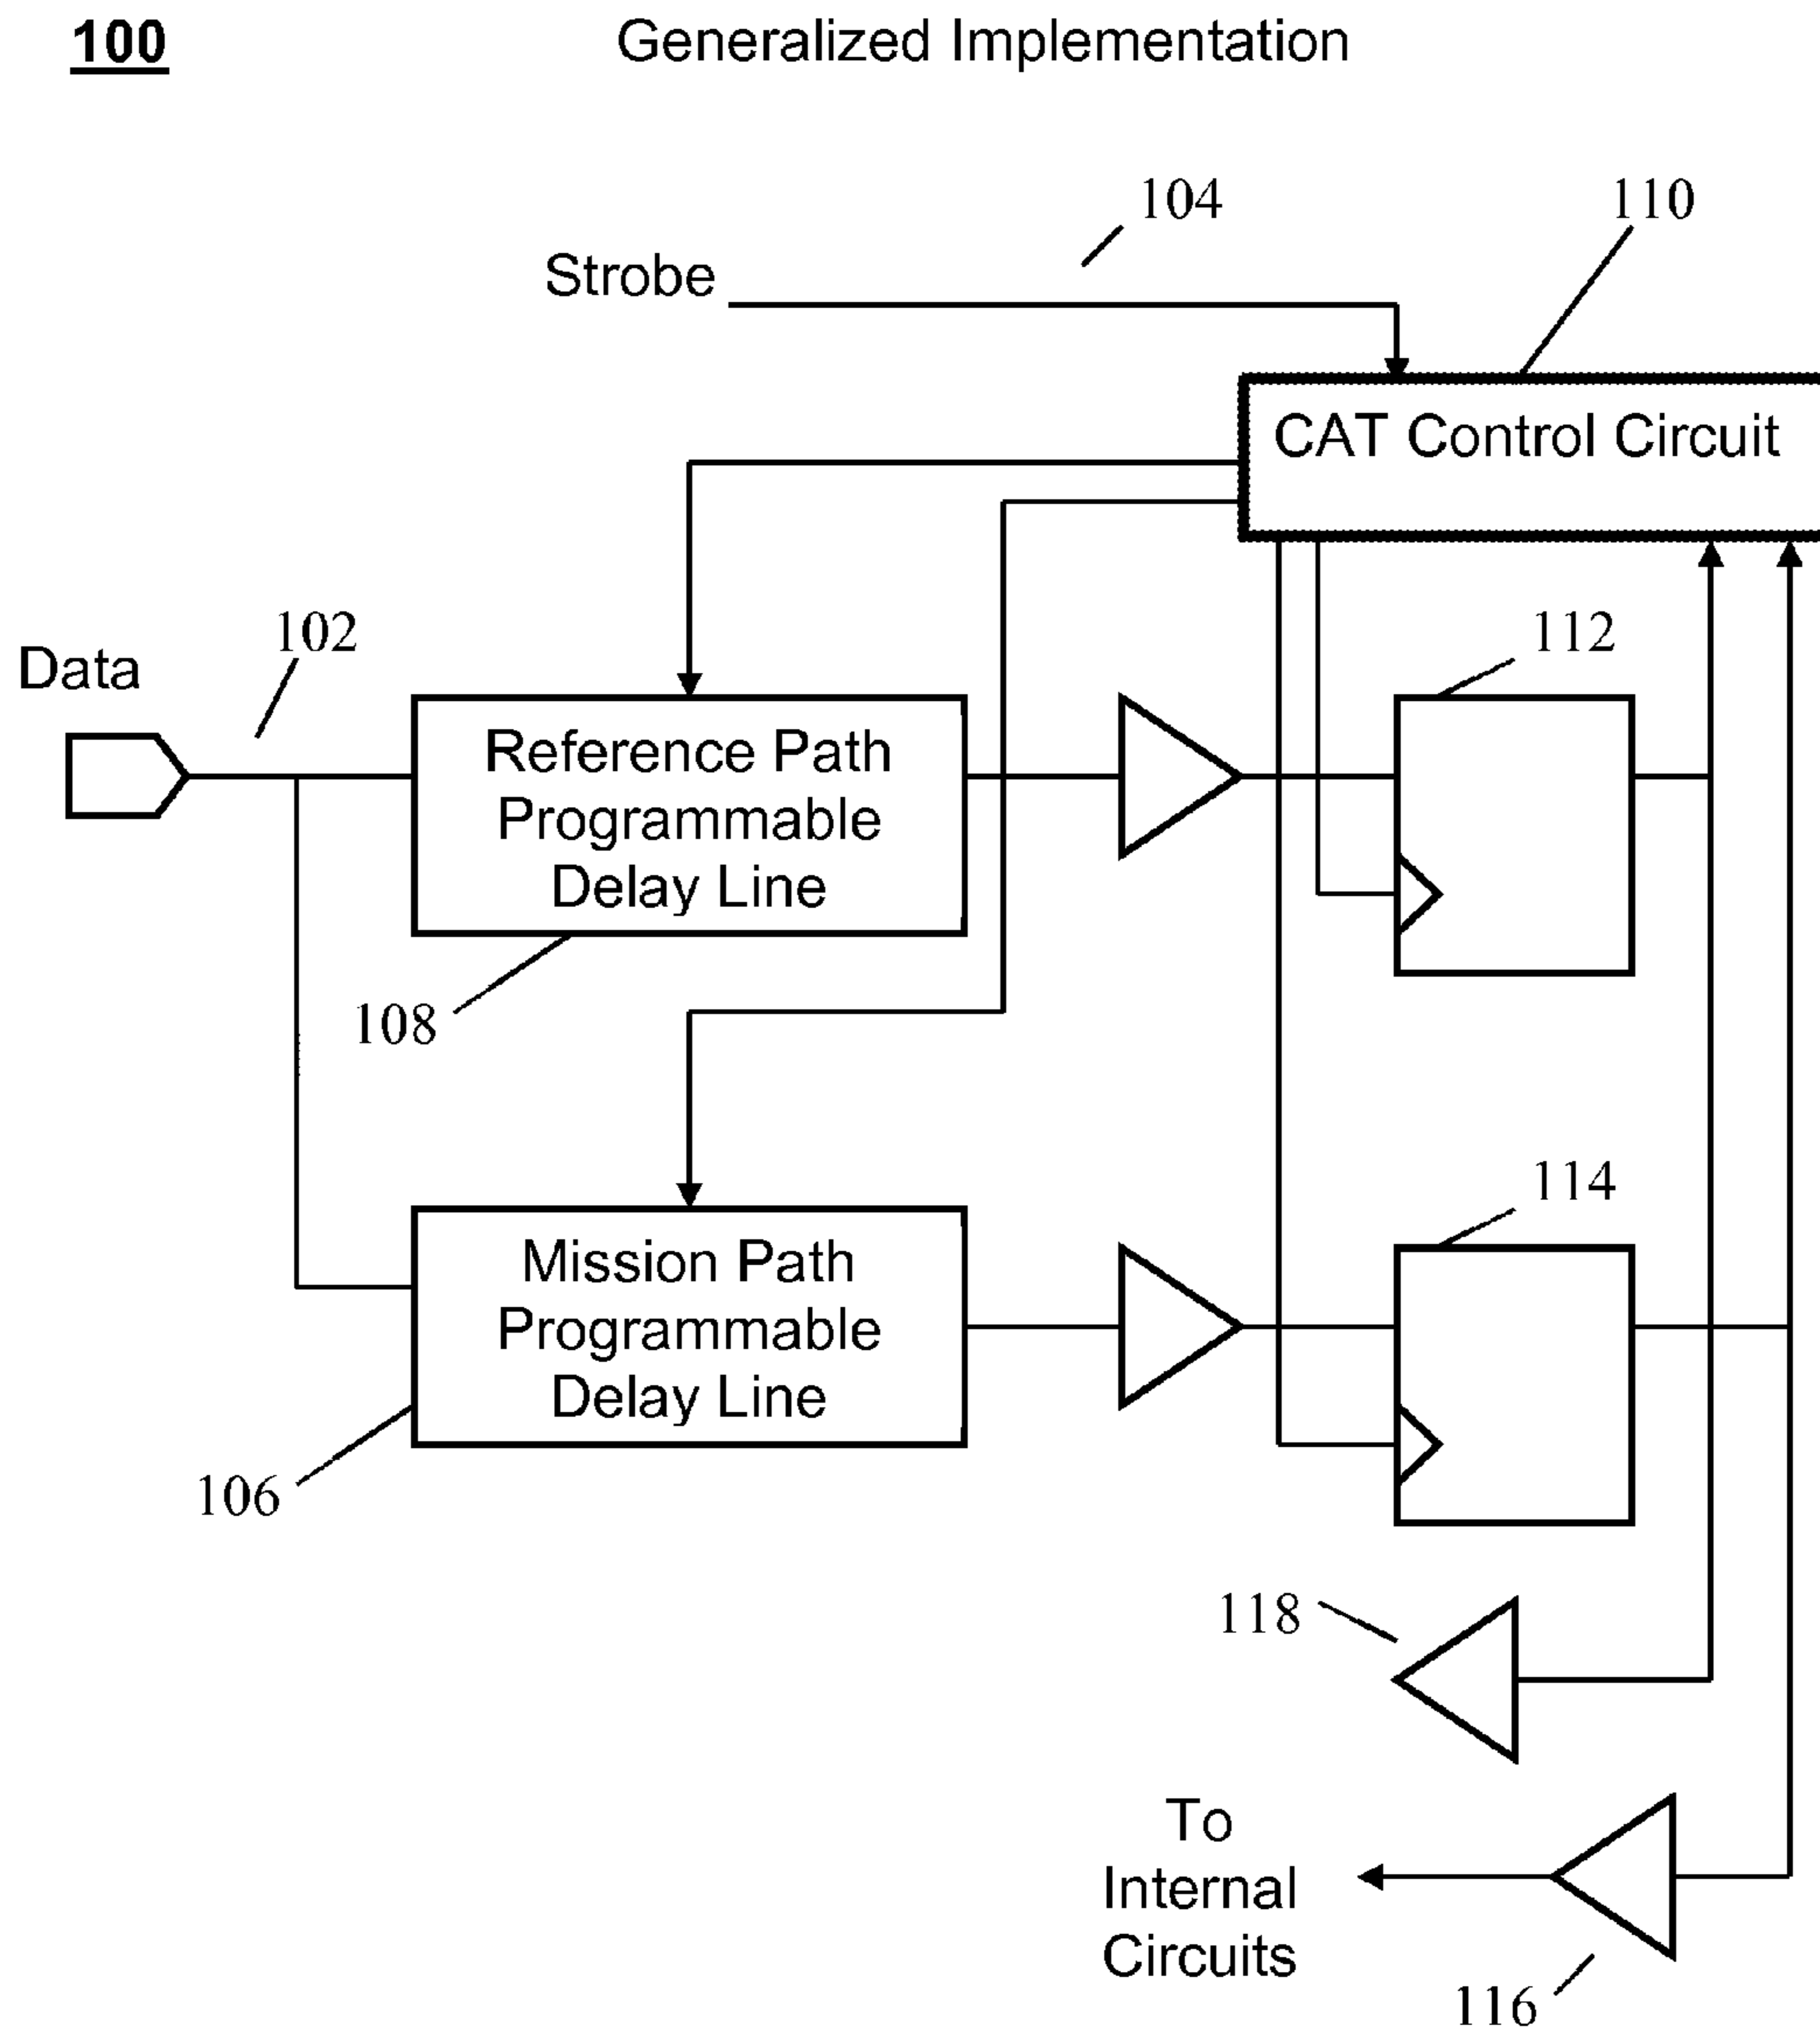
100

Generalized Implementation

104

110

Strobe

CAT Control Circuit

102

112

Data

Reference Path Programmable Delay Line

108

114

Mission Path Programmable Delay Line

106

118

To Internal Circuits

116